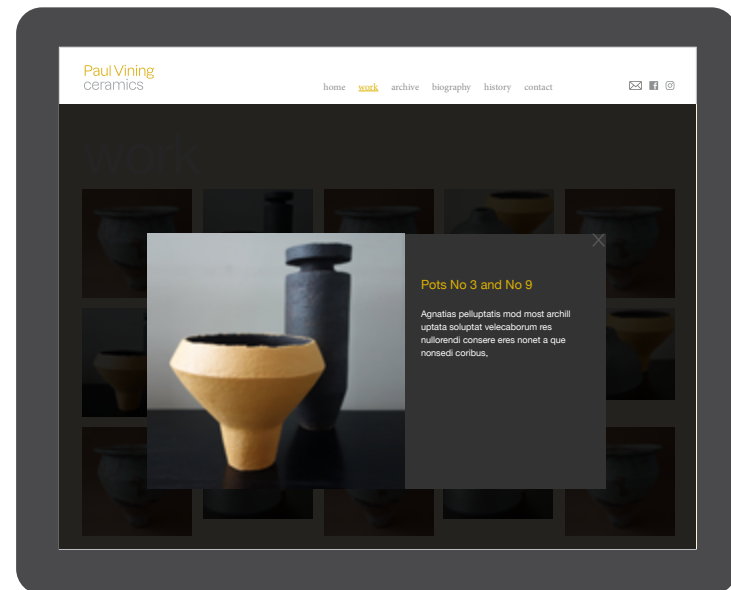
Paul Vining
ceramics

home work archive biography history contact

work

Pots No 3 and No 9

Agnatias pelluptatis mod most archill uptata soluptat velecaborum res nullorendi consere eres nonet a que nonsedi coribus,